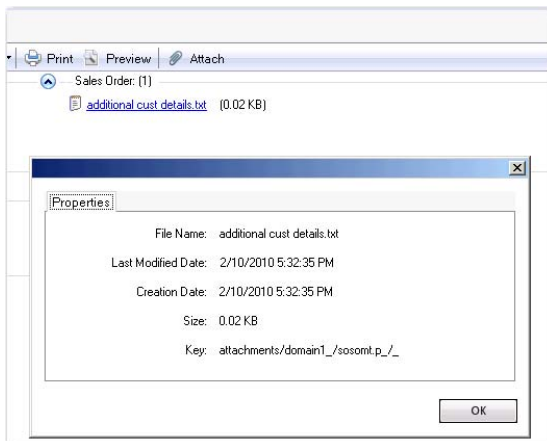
Print Preview Attach

Sales Order: (1)

additional cust details.txt (0.02 KB)

Properties

File Name: additional cust details.txt

Last Modified Date: 2/10/2010 5:32:35 PM

Creation Date: 2/10/2010 5:32:35 PM

Size: 0.02 KB

Key: attachments/domain1_/sosomt.p_/_

OK